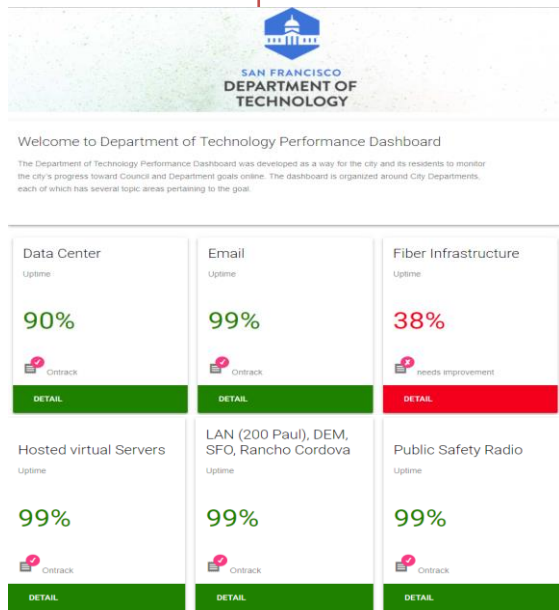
SAN FRANCISCO
DEPARTMENT OF
TECHNOLOGY

Welcome to Department of Technology Performance Dashboard

The Department of Technology Performance Dashboard was developed as a way for the city and its residents to monitor the city's progress toward Council and Department goals online. The dashboard is organized around City Departments, each of which has several topic areas pertaining to the goal.

Data Center
Uptime
90%
Ontrack
DETAIL

Email
Uptime
99%
Ontrack
DETAIL

Fiber Infrastructure
Uptime
38%
needs improvement
DETAIL

Hosted virtual Servers
Uptime
99%
Ontrack
DETAIL

LAN (200 Paul), DEM, SFO, Rancho Cordova
Uptime
99%
Ontrack
DETAIL

Public Safety Radio
Uptime
99%
Ontrack
DETAIL